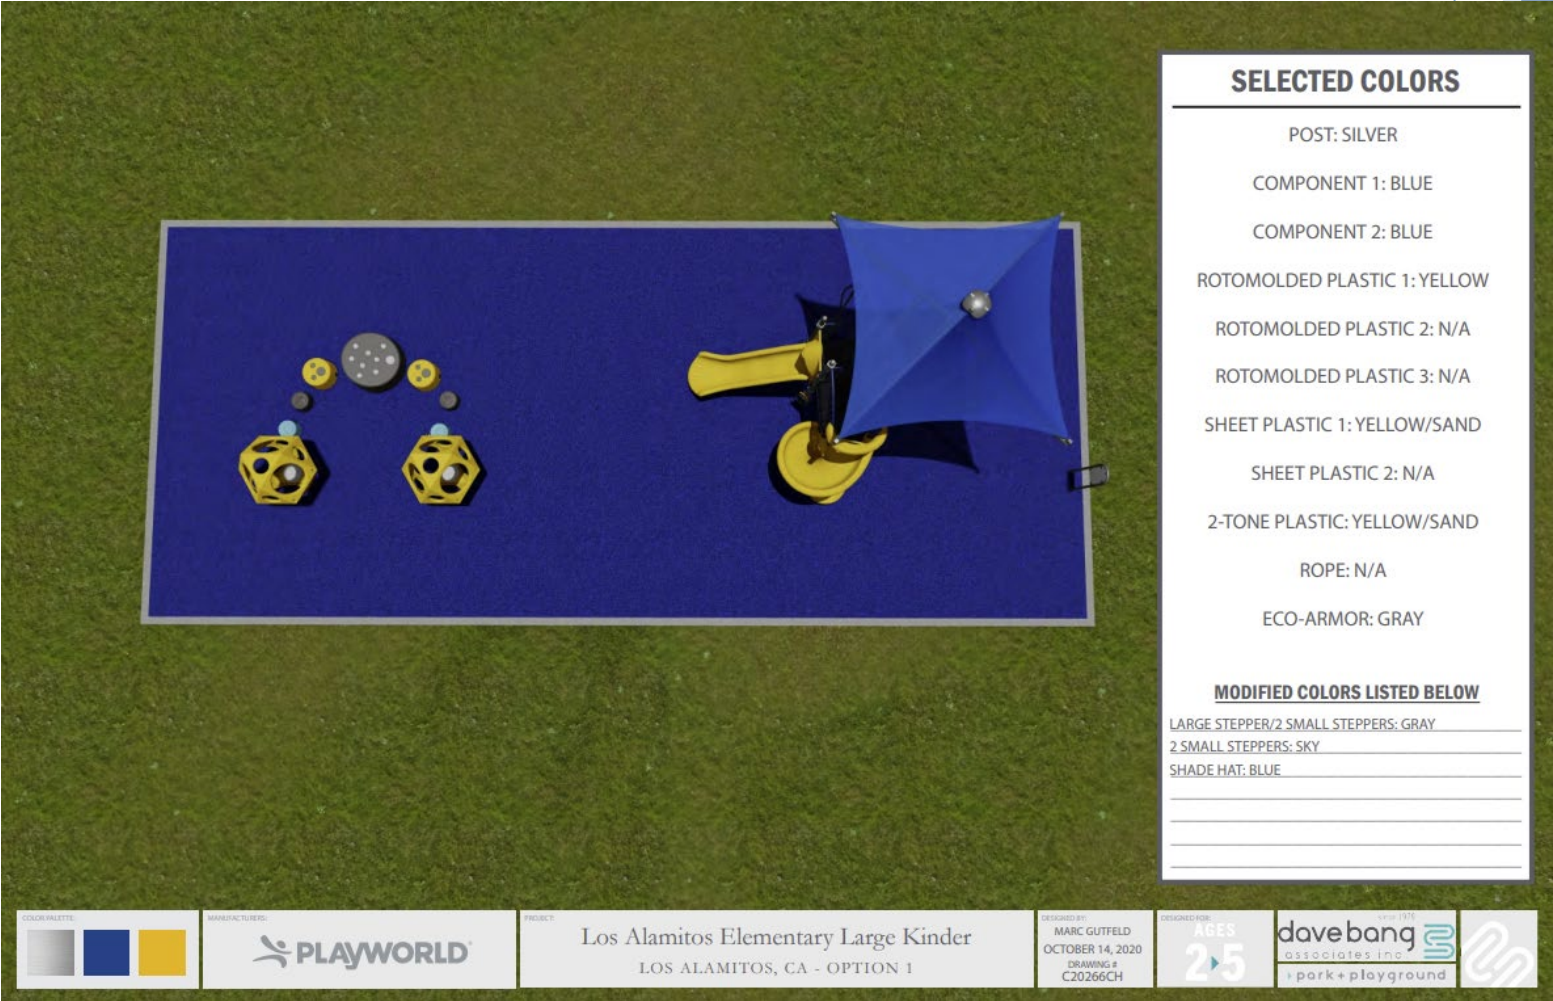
SELECTED COLORS

POST: SILVER

COMPONENT 1: BLUE

COMPONENT 2: BLUE

ROTOMOLDED PLASTIC 1: YELLOW

ROTOMOLDED PLASTIC 2: N/A

ROTOMOLDED PLASTIC 3: N/A

SHEET PLASTIC 1: YELLOW/SAND

SHEET PLASTIC 2: N/A

2-TONE PLASTIC: YELLOW/SAND

ROPE: N/A

ECO-ARMOR: GRAY

MODIFIED COLORS LISTED BELOW

LARGE STEPPER/2 SMALL STEPPERS: GRAY

2 SMALL STEPPERS: SKY

SHADE HAT: BLUE

COLOR PALETTE:

MANUFACTURERS:

PLAYWORLD

PROJECT:

Los Alamitos Elementary Large Kinder

LOS ALAMITOS, CA - OPTION 1

DESIGNED BY:

MARC GUTFELD

OCTOBER 14, 2020

DRAWING #

C20266CH

DESIGNED FOR:

AGES

2-5

since 1970

davebang

associates inc.

park + playground